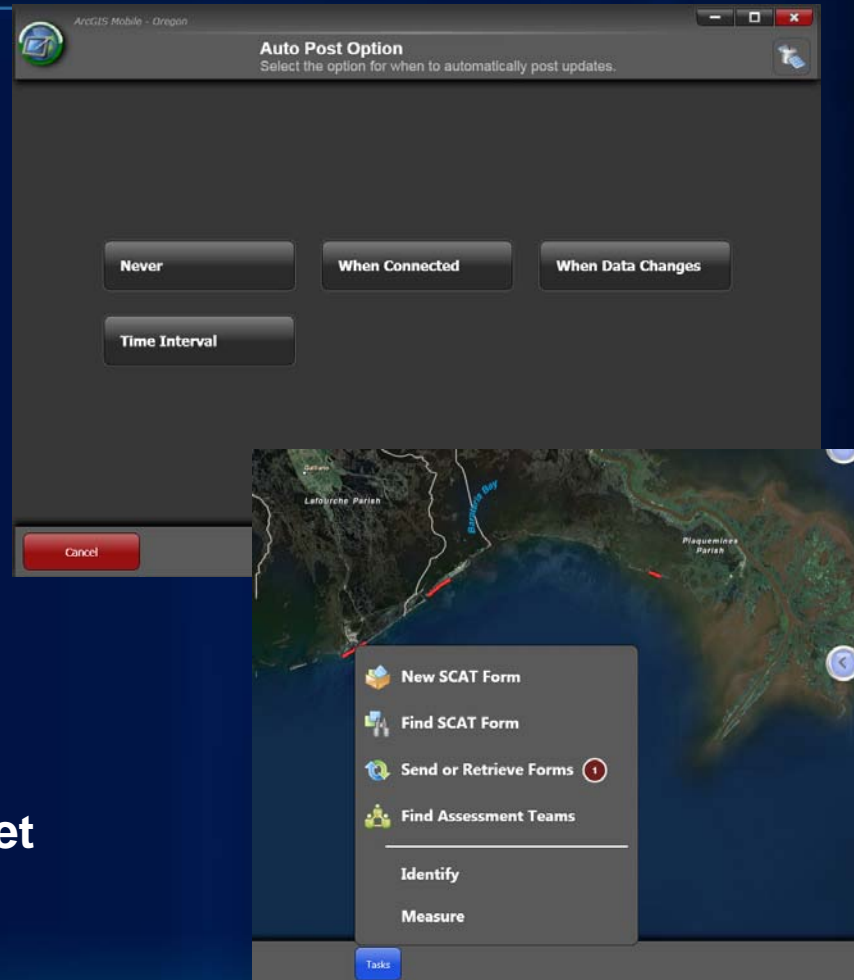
ArcGIS Mobile - Oregon

Auto Post Option
Select the option for when to automatically post updates.

Never

When Connected

When Data Changes

Time Interval

Cancel

Lafourche Parish

Barataria Bay

Plaquemines Parish

New SCAT Form

Find SCAT Form

Send or Retrieve Forms 1

Find Assessment Teams

Identify

Measure

Tasks

et